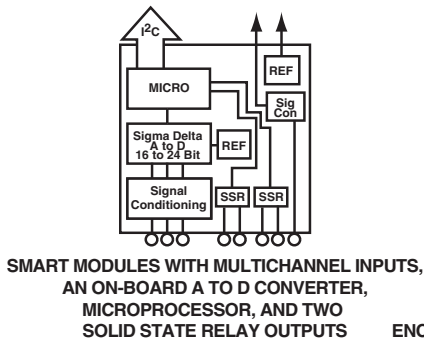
$I^2C$

REF

MICRO

Sig Con

Sigma Delta A to D 16 to 24 Bit

REF

Signal Conditioning

SSR

SSR

SMART MODULES WITH MULTICHANNEL INPUTS, AN ON-BOARD A TO D CONVERTER, MICROPROCESSOR, AND TWO SOLID STATE RELAY OUTPUTS

ENC